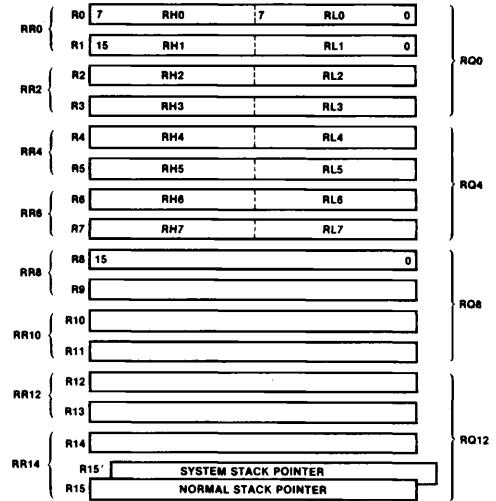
RR0
R0 7 RH0 7 RL0 0
R1 15 RH1 RL1 0
RQ0
RR2
R2 RH2 RL2
R3 RH3 RL3
RR4
R4 RH4 RL4
R5 RH5 RL5
RQ4
RR6
R6 RH6 RL6
R7 RH7 RL7
RR8
R8 15 0
R9
RQ8
RR10
R10
R11
RR12
R12
R13
RR14
R14
RQ12
R15' SYSTEM STACK POINTER
R15 NORMAL STACK POINTER